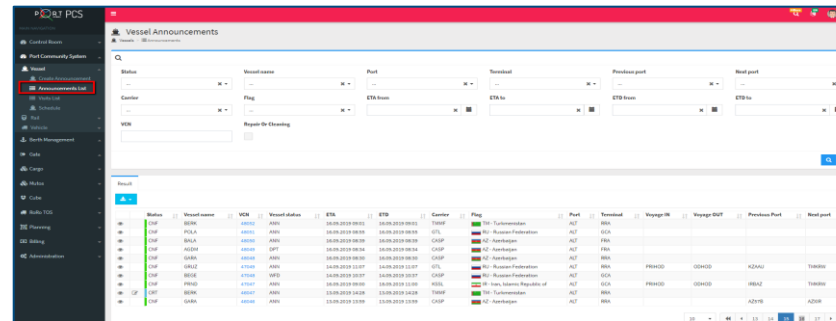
PORT PCS

Control Room
Port Community System
Vessel
Create Announcement
Announcements List
Visits List
Schedule
Rail
Vehicle
Berth Management
Gate
Cargo
Motos
Cube
RoRo TOS
Planning
Billing
Administration

Vessel Announcements
Vessels / Announcements

Status
Vessel name
Port
Terminal
Previous port
Next port
Carrier
Flag
ETA from
ETA to
ETD from
ETD to
VCN
Repair Or Cleaning

Result

| | | Status | Vessel name | VCN | Vessel status | ETA | ETD | Carrier | Flag | Port | Terminal | Voyage IN | Voyage OUT | Previous Port | Next port |
|---|---|---|---|---|---|---|---|---|---|---|---|---|---|---|---|
| | | CNF | BERK | 48050 | ANN | 16.09.2019 09:01 | 16.09.2019 09:01 | TMNP | TM - Turkmenistan | ALT | RRA | | | | |
| | | CNF | POLA | 48051 | ANN | 16.09.2019 08:55 | 16.09.2019 08:55 | GTL | RU - Russian Federation | ALT | GCA | | | | |
| | | CNF | BALA | 48050 | ANN | 16.09.2019 08:39 | 16.09.2019 08:39 | CASP | AZ - Azerbaijan | ALT | FRA | | | | |
| | | CNF | AGDM | 48049 | DPT | 16.09.2019 08:34 | 16.09.2019 08:34 | CASP | AZ - Azerbaijan | ALT | FRA | | | | |
| | | CNF | GARA | 48048 | ANN | 16.09.2019 08:30 | 16.09.2019 08:30 | CASP | AZ - Azerbaijan | ALT | RRA | | | | |
| | | CNF | GRUZ | 47049 | ANN | 14.09.2019 11:07 | 14.09.2019 11:07 | GTL | RU - Russian Federation | ALT | RRA | PRIHOD | ODHOD | KZAAU | TMKRW |
| | | CNF | BEGE | 47048 | WFD | 14.09.2019 10:37 | 14.09.2019 10:37 | CASP | RU - Russian Federation | ALT | GCA | | | | |
| | | CNF | PRND | 47047 | ANN | 16.09.2019 09:00 | 16.09.2019 12:00 | KSSL | IR - Iran, Islamic Republic of | ALT | GCA | PRIHOD | ODHOD | IRBAZ | TMKRW |
| | | CNF | BERK | 48047 | ANN | 13.09.2019 14:28 | 13.09.2019 14:28 | TMNP | TM - Turkmenistan | ALT | RRA | | | | |
| | | CNF | GARA | 48046 | ANN | 13.09.2019 13:59 | 13.09.2019 13:59 | CASP | AZ - Azerbaijan | ALT | RRA | | | AZBYB | AZNIR |

10 | 13 | 14 | 15 | 16 | 17